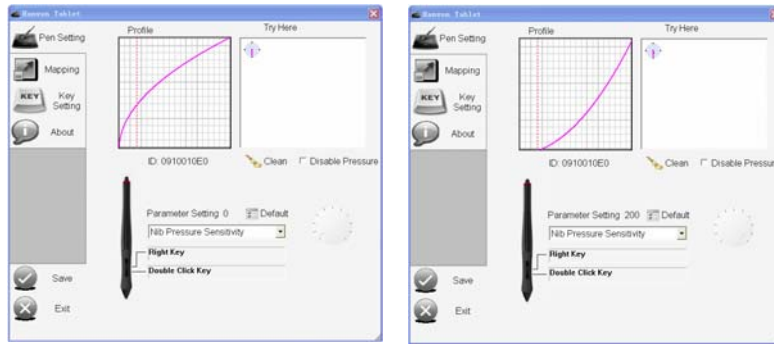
Hanvon Tablet

Pen Setting

Mapping

KEY Key Setting

About

Save

Exit

Profile

Try Here

ID: 0910010E0

Clean

Disable Pressure

Parameter Setting 0

Default

Nib Pressure Sensitivity

Right Key

Double Click Key

Hanvon Tablet

Pen Setting

Mapping

KEY Key Setting

About

Save

Exit

Profile

Try Here

ID: 0910010E0

Clean

Disable Pressu

Parameter Setting 200

Default

Nib Pressure Sensitivity

Right Key

Double Click Key